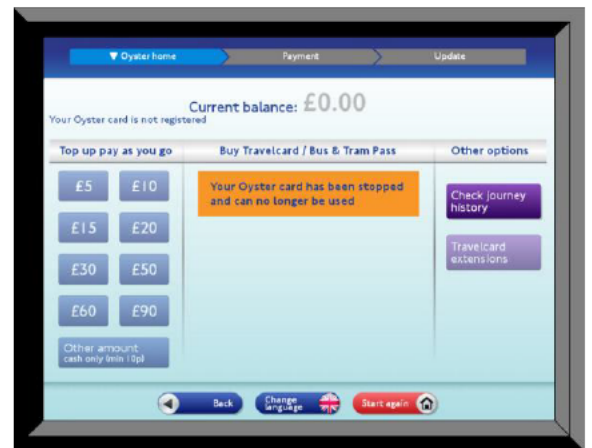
Oyster home
Payment
Update

Current balance: £0.00
Your Oyster card is not registered

Top up pay as you go
Buy Travelcard / Bus & Tram Pass
Other options

£5
£10
£15
£20
£30
£50
£60
£90
Other amount
cash only (min 10p)

Your Oyster card has been stopped and can no longer be used

Check journey history
Travelcard extensions

Back
Change language
Start again